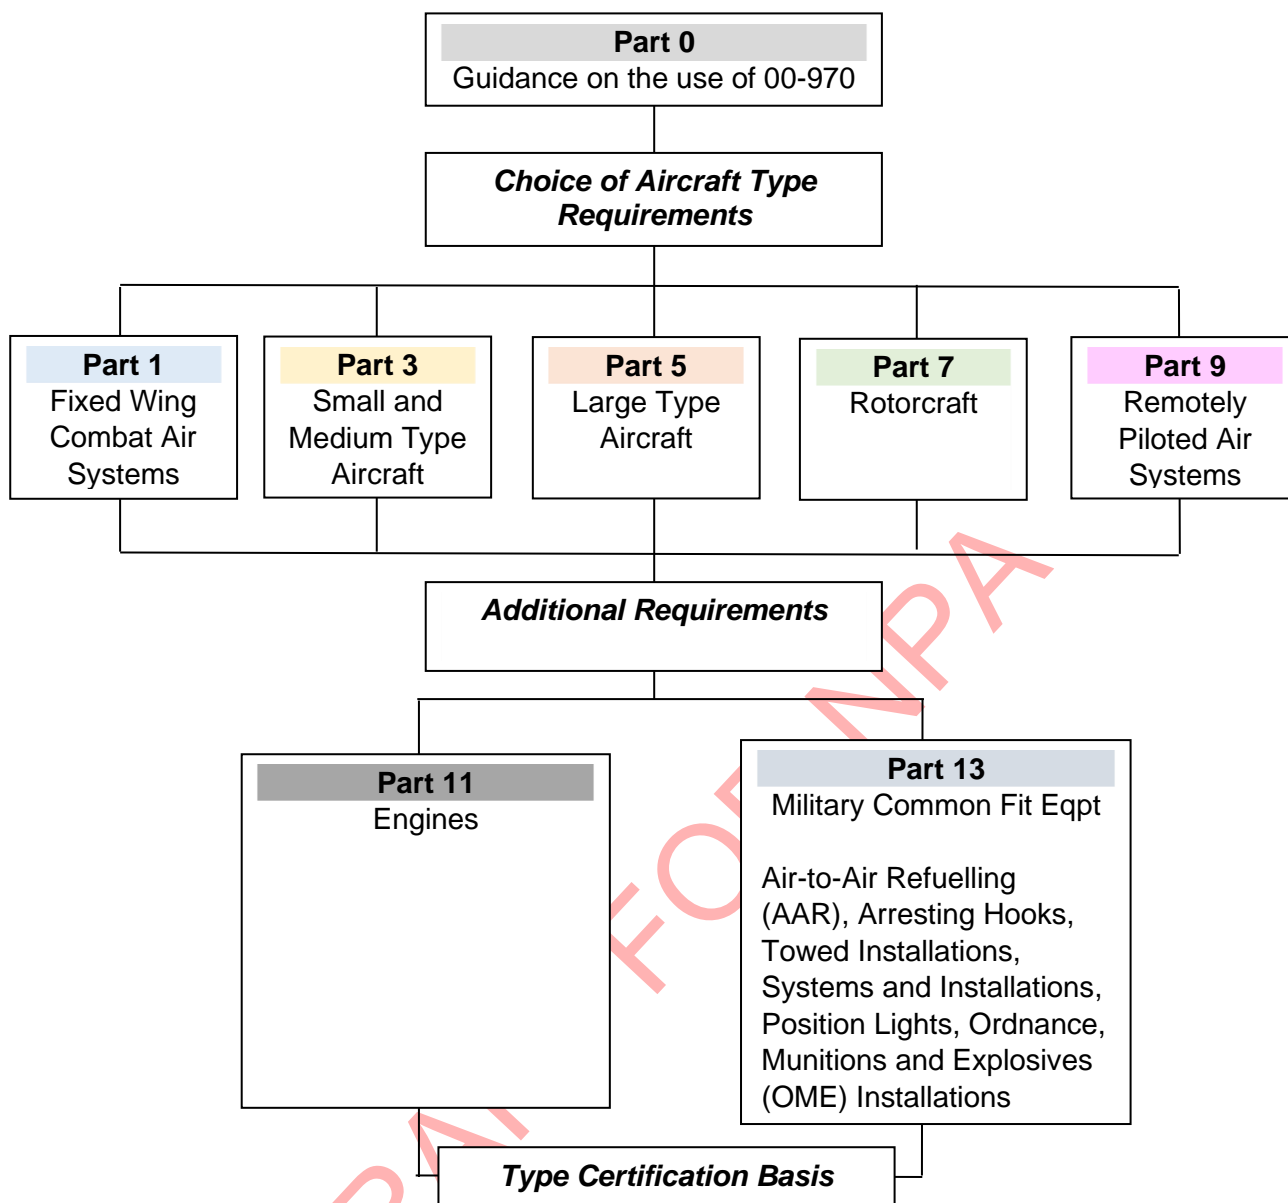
Part 0
Guidance on the use of 00-970

Choice of Aircraft Type Requirements

Part 1
Fixed Wing Combat Air Systems

Part 3
Small and Medium Type Aircraft

Part 5
Large Type Aircraft

Part 7
Rotorcraft

Part 9
Remotely Piloted Air Systems

Additional Requirements

Part 11
Engines

Part 13
Military Common Fit Eqpt

Air-to-Air Refuelling (AAR), Arresting Hooks, Towed Installations, Systems and Installations, Position Lights, Ordnance, Munitions and Explosives (OME) Installations

Type Certification Basis

DRAFT FOR NPA